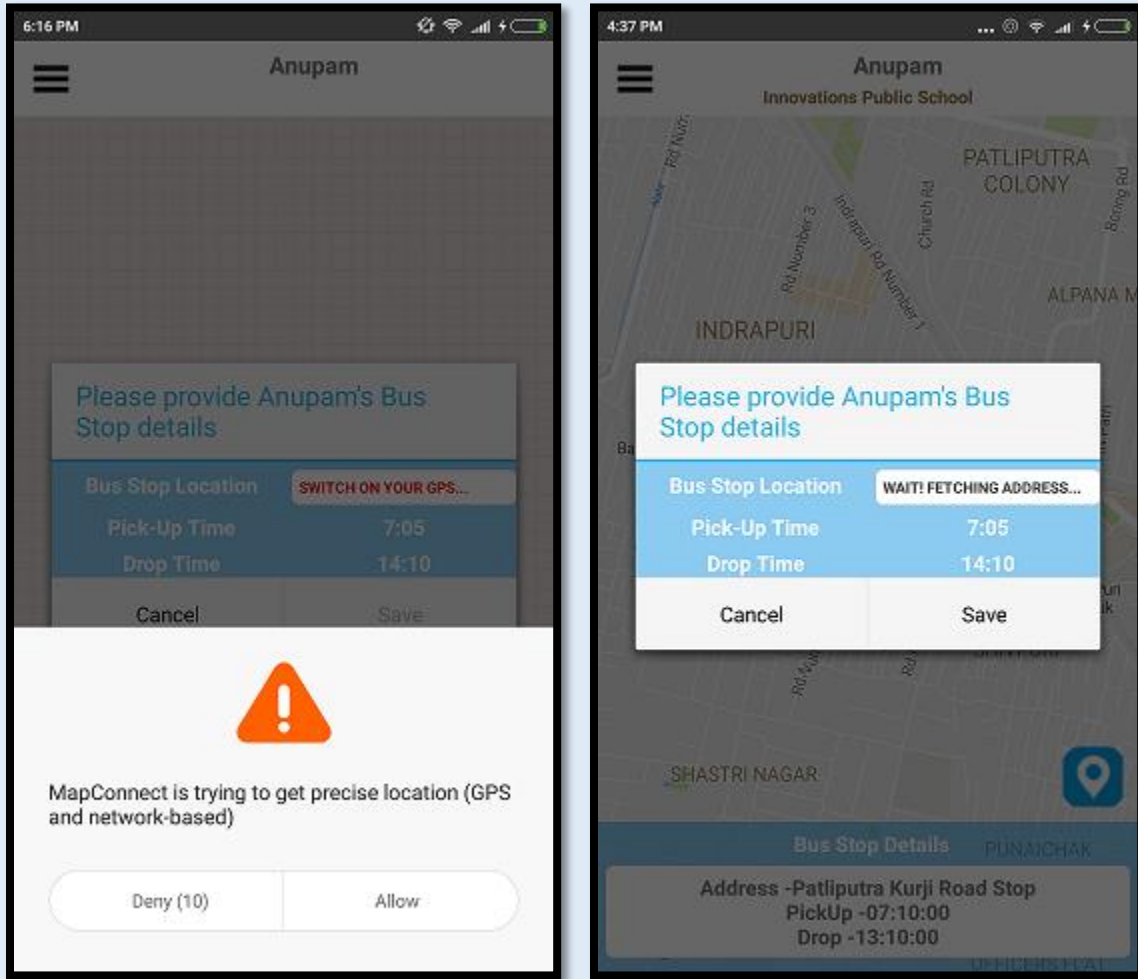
6:16 PM

Anupam

Please provide Anupam's Bus Stop details

| Bus Stop Location | SWITCH ON YOUR GPS... |
|---|---|
| Pick-Up Time | 7:05 |
| Drop Time | 14:10 |

Cancel Save

MapConnect is trying to get precise location (GPS and network-based)

Deny (10) Allow

4:37 PM

Anupam

Innovations Public School

Rd Num

PATLIPUTRA COLONY

Rd Number 3

Indrapuri Rd Number 1

Church Rd

Boring Rd

ALPANA M

INDRAPURI

Please provide Anupam's Bus Stop details

| Bus Stop Location | WAIT! FETCHING ADDRESS... |
|---|---|
| Pick-Up Time | 7:05 |
| Drop Time | 14:10 |

Cancel Save

SHASTRI NAGAR

Bus Stop Details

PUNAICHAK

Address -Patliputra Kurji Road Stop
PickUp -07:10:00
Drop -13:10:00